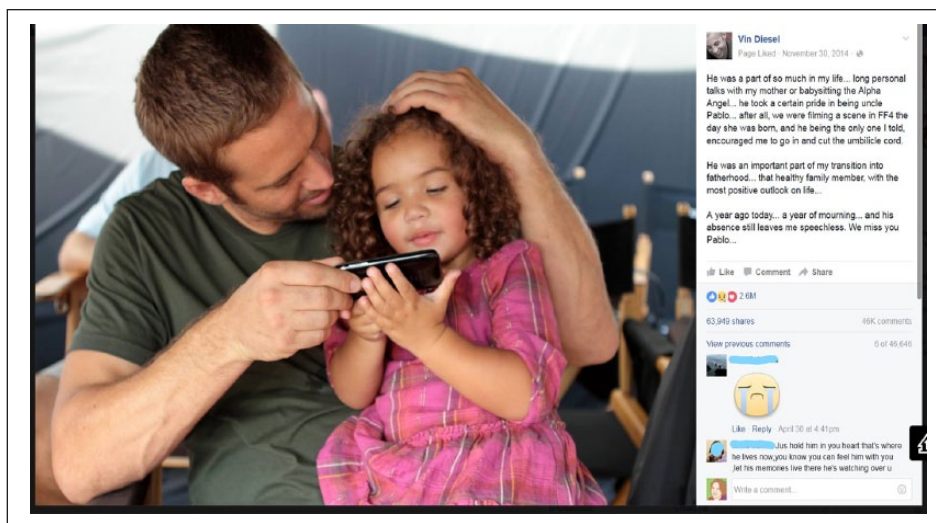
Vin Diesel
Page Liked · November 30, 2014 ·

He was a part of so much in my life... long personal talks with my mother or babysitting the Alpha Angel... he took a certain pride in being uncle Pablo... after all, we were filming a scene in FF4 the day she was born, and he being the only one I told, encouraged me to go in and cut the umbilicle cord.

He was an important part of my transition into fatherhood... that healthy family member, with the most positive outlook on life...

A year ago today... a year of mourning... and his absence still leaves me speechless. We miss you Pablo...

Like Comment Share

2.6M

63,949 shares 46K comments

View previous comments 6 of 46,648

Like Reply April 30 at 4:41pm

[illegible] Jus hold him in you heart that's where he lives now,you know you can feel him with you ,let his memories live there he's watching over u

Write a comment...